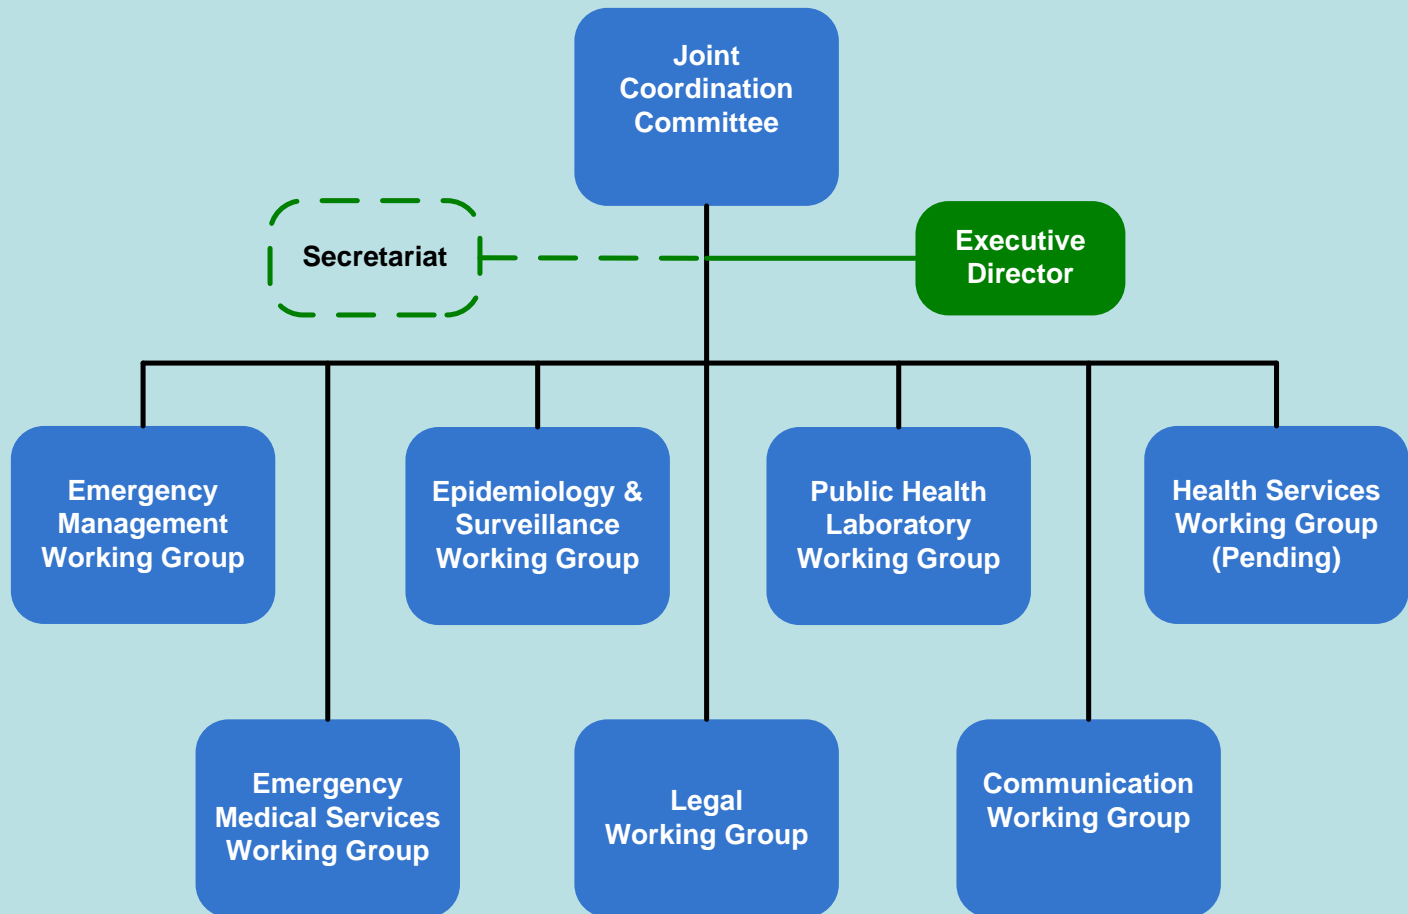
Joint Coordination Committee

Secretariat

Executive Director

Emergency Management Working Group

Epidemiology & Surveillance Working Group

Public Health Laboratory Working Group

Health Services Working Group (Pending)

Emergency Medical Services Working Group

Legal Working Group

Communication Working Group